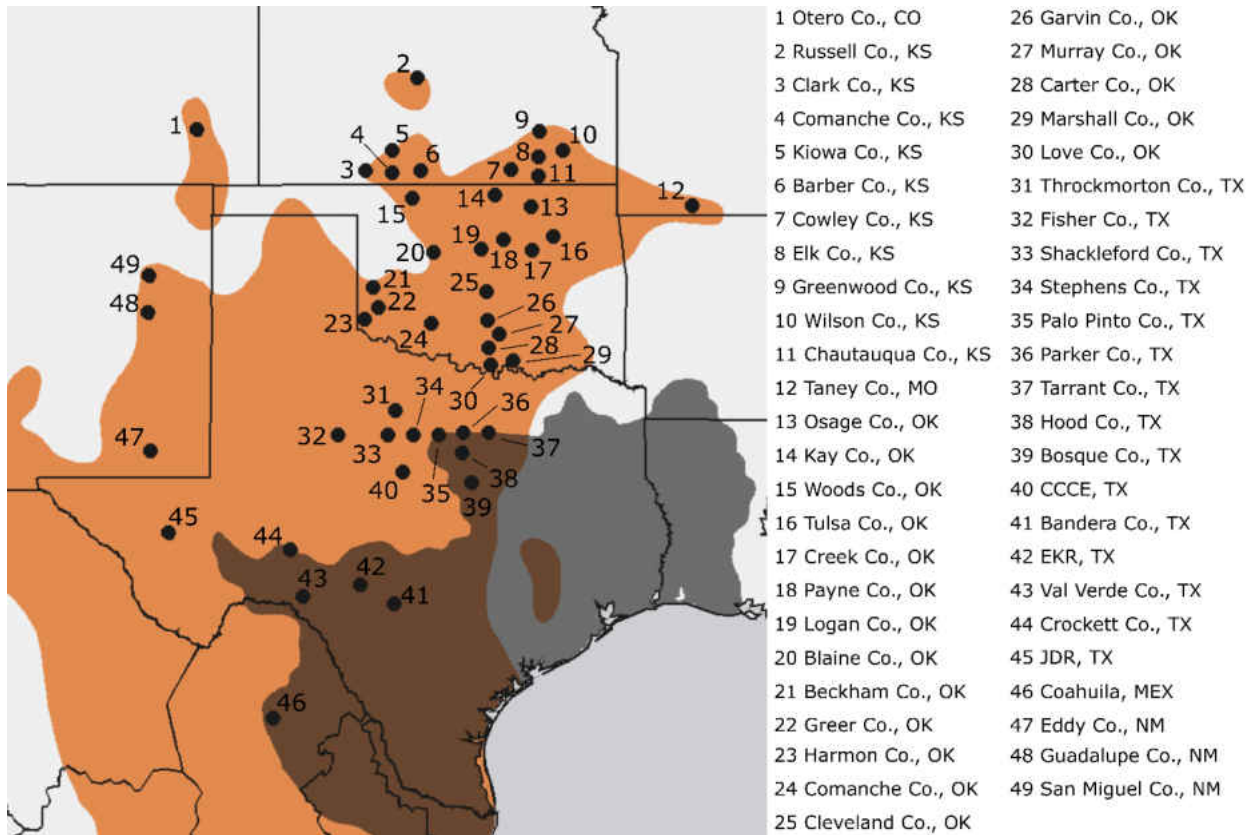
1 2 3 4 5 6 7 8 9 10 11 12 13 14 15 16 17 18 19 20 21 22 23 24 25 26 27 28 29 30 31 32 33 34 35 36 37 38 39 40 41 42 43 44 45 46 47 48 49

1 Otero Co., CO
2 Russell Co., KS
3 Clark Co., KS
4 Comanche Co., KS
5 Kiowa Co., KS
6 Barber Co., KS
7 Cowley Co., KS
8 Elk Co., KS
9 Greenwood Co., KS
10 Wilson Co., KS
11 Chautauqua Co., KS
12 Taney Co., MO
13 Osage Co., OK
14 Kay Co., OK
15 Woods Co., OK
16 Tulsa Co., OK
17 Creek Co., OK
18 Payne Co., OK
19 Logan Co., OK
20 Blaine Co., OK
21 Beckham Co., OK
22 Greer Co., OK
23 Harmon Co., OK
24 Comanche Co., OK
25 Cleveland Co., OK
26 Garvin Co., OK
27 Murray Co., OK
28 Carter Co., OK
29 Marshall Co., OK
30 Love Co., OK
31 Throckmorton Co., TX
32 Fisher Co., TX
33 Shackleford Co., TX
34 Stephens Co., TX
35 Palo Pinto Co., TX
36 Parker Co., TX
37 Tarrant Co., TX
38 Hood Co., TX
39 Bosque Co., TX
40 CCCE, TX
41 Bandera Co., TX
42 EKR, TX
43 Val Verde Co., TX
44 Crockett Co., TX
45 JDR, TX
46 Coahuila, MEX
47 Eddy Co., NM
48 Guadalupe Co., NM
49 San Miguel Co., NM